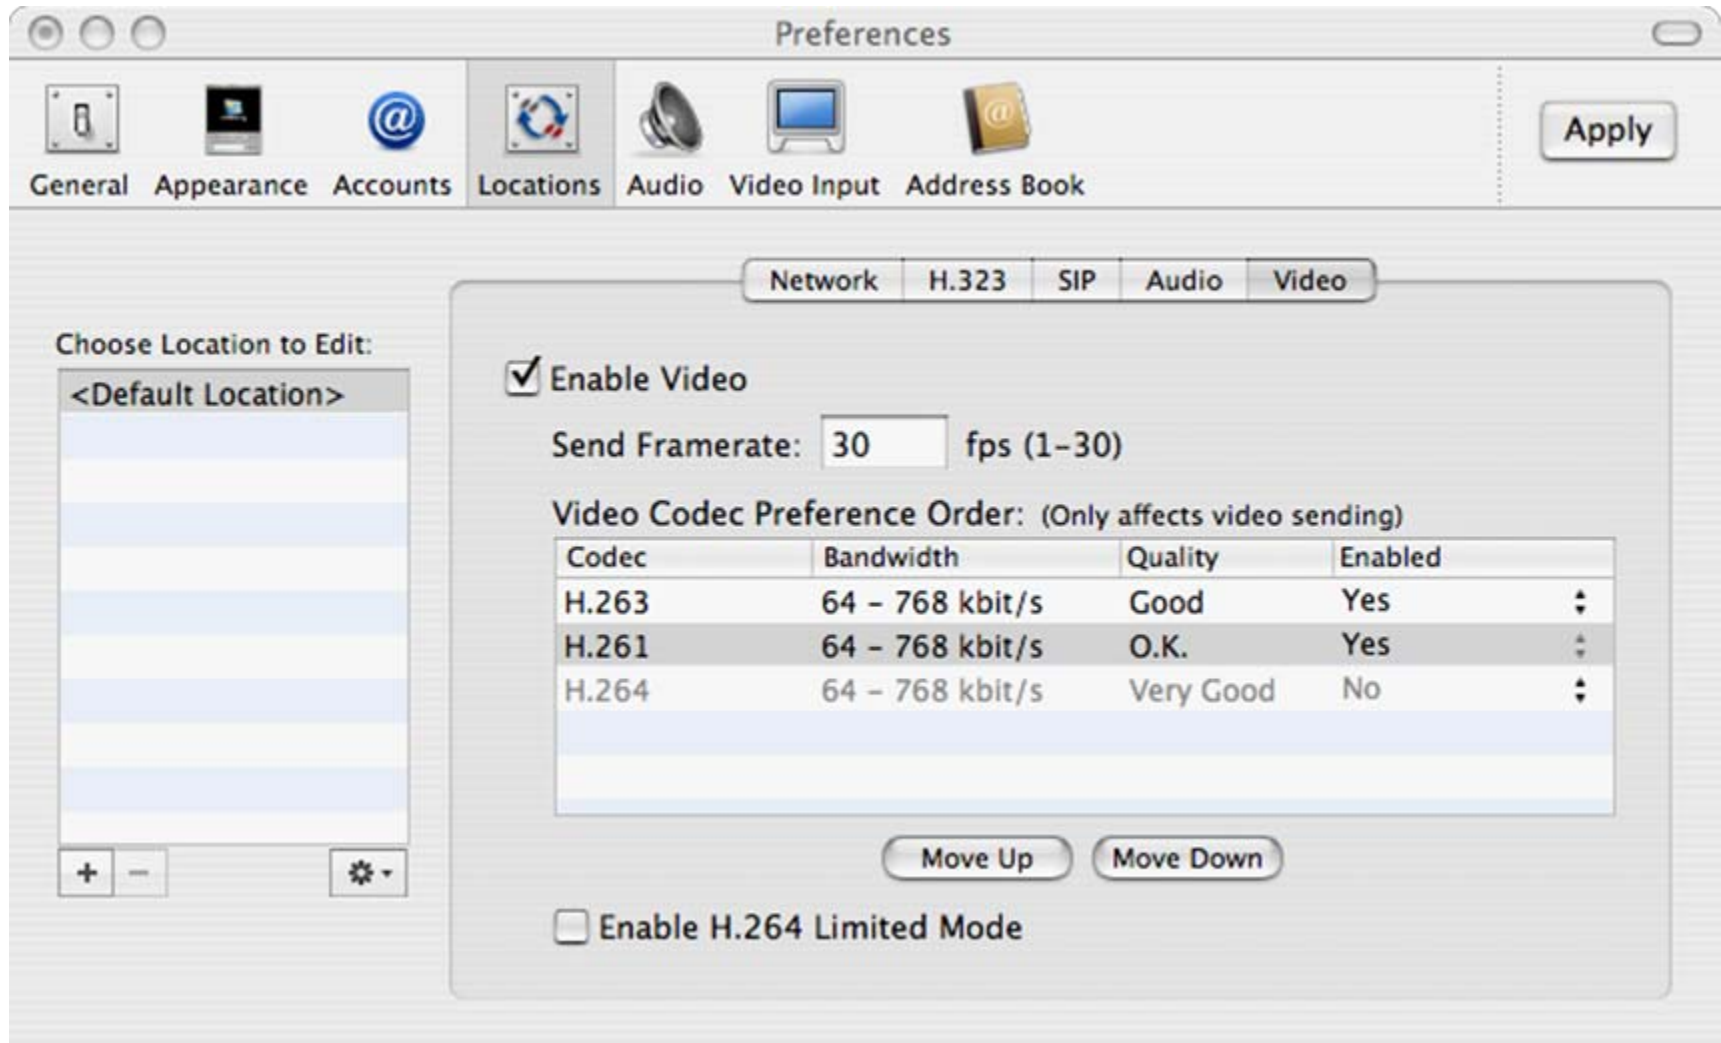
Preferences

General Appearance Accounts Locations Audio Video Input Address Book

Apply

Network H.323 SIP Audio Video

Choose Location to Edit:

<Default Location>

+ −

Enable Video

Send Framerate: 30 fps (1–30)

Video Codec Preference Order: (Only affects video sending)

| Codec | Bandwidth | Quality | Enabled |
|---|---|---|---|
| H.263 | 64 – 768 kbit/s | Good | Yes |
| H.261 | 64 – 768 kbit/s | O.K. | Yes |
| H.264 | 64 – 768 kbit/s | Very Good | No |

Move Up Move Down

Enable H.264 Limited Mode